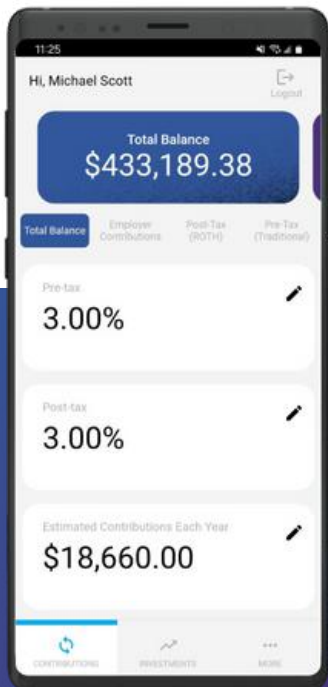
11:25

Hi, Michael Scott

Logout

Total Balance
$433,189.38

Total Balance | Employer Contributions | Post-Tax (ROTH) | Pre-Tax (Traditional)

Pre-tax
3.00%

Post-tax
3.00%

Estimated Contributions Each Year
$18,660.00

CONTRIBUTIONS | INVESTMENTS | MORE